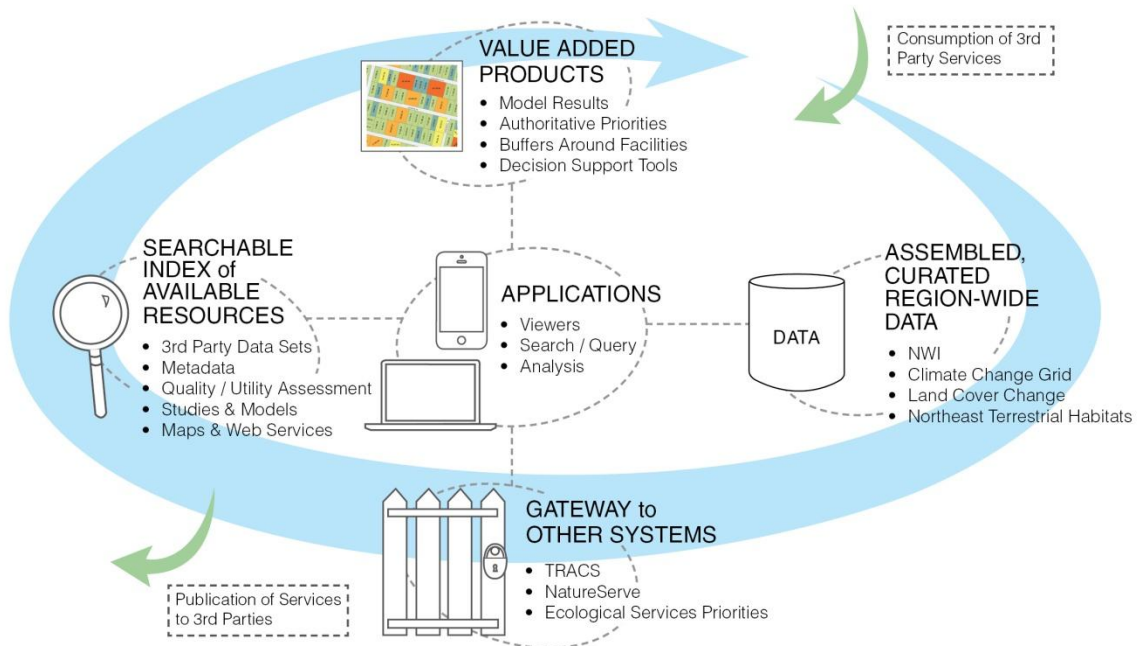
VALUE ADDED PRODUCTS
- Model Results
- Authoritative Priorities
- Buffers Around Facilities
- Decision Support Tools

Consumption of 3rd Party Services

SEARCHABLE INDEX of AVAILABLE RESOURCES
- 3rd Party Data Sets
- Metadata
- Quality / Utility Assessment
- Studies & Models
- Maps & Web Services

APPLICATIONS
- Viewers
- Search / Query
- Analysis

DATA

ASSEMBLED, CURATED REGION-WIDE DATA
- NWI
- Climate Change Grid
- Land Cover Change
- Northeast Terrestrial Habitats

GATEWAY to OTHER SYSTEMS
- TRACS
- NatureServe
- Ecological Services Priorities

Publication of Services to 3rd Parties